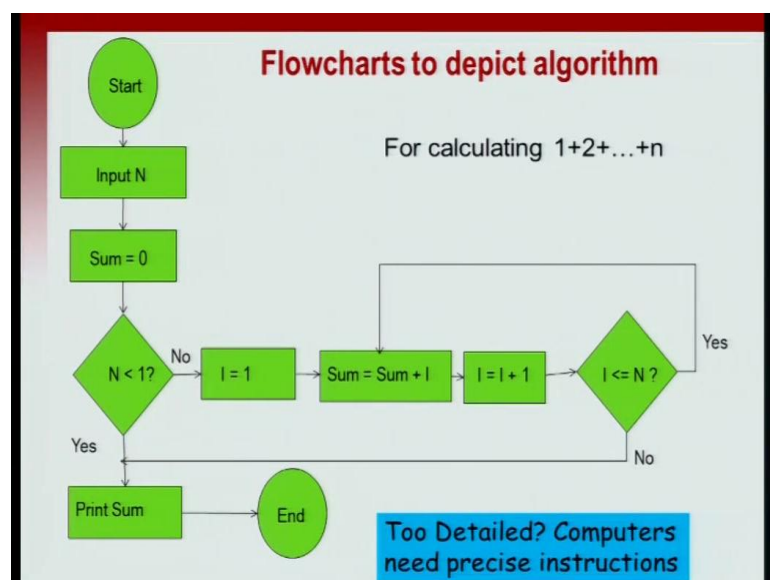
Flowcharts to depict algorithm

For calculating 1+2+…+n

Start

Input N

Sum = 0

N < 1?

No

I = 1

Sum = Sum + I

I = I + 1

I <= N ?

Yes

No

Yes

Print Sum

End

Too Detailed? Computers need precise instructions